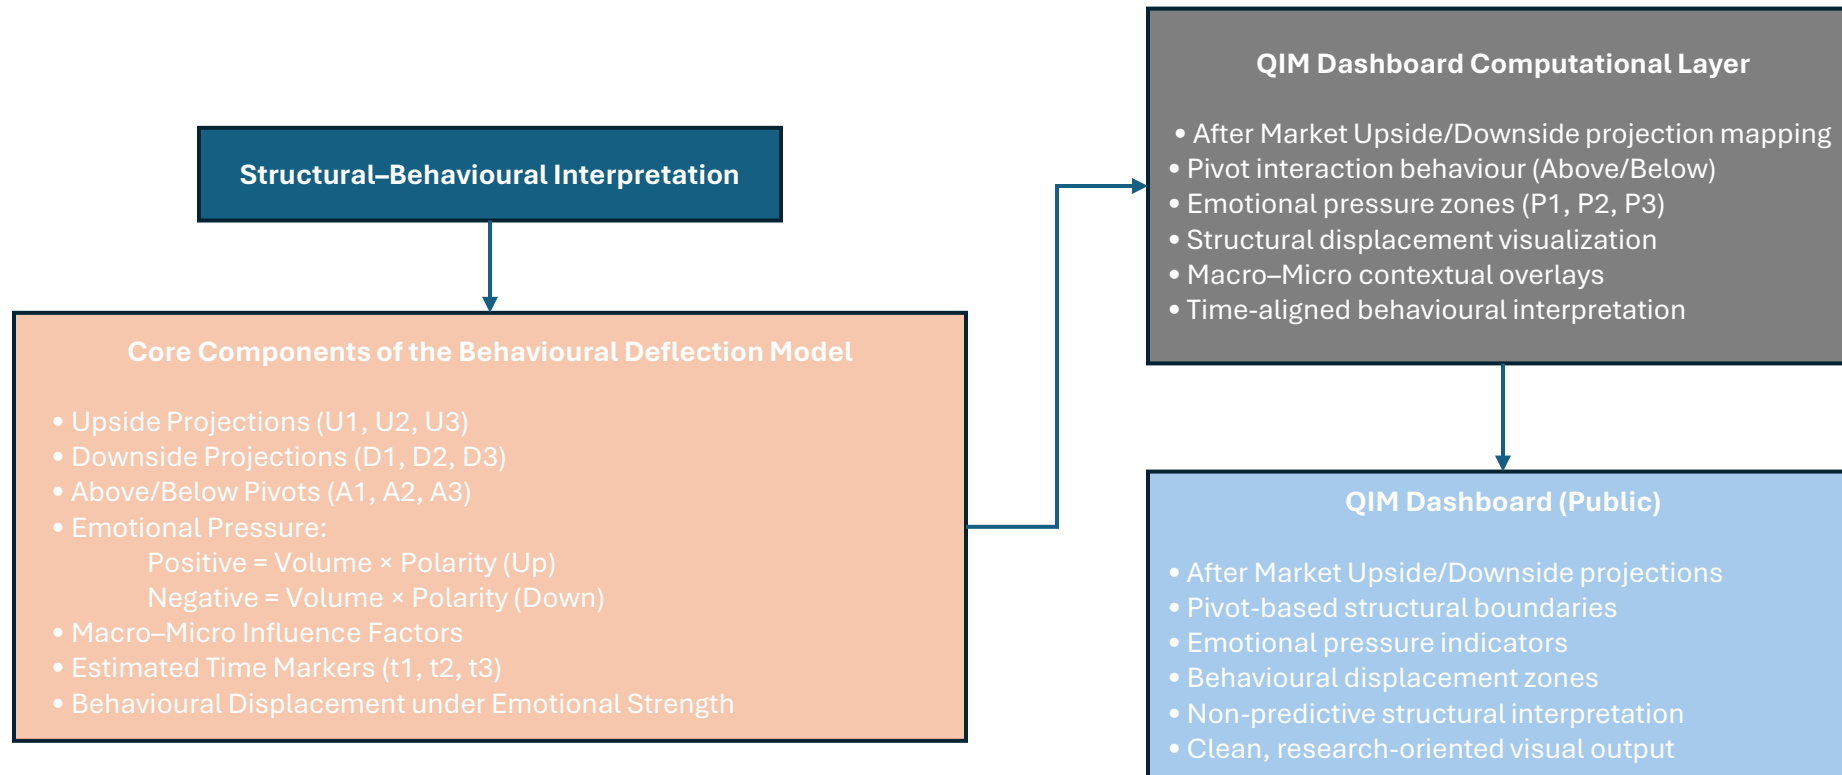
Structural–Behavioural Interpretation

Core Components of the Behavioural Deflection Model

• Upside Projections (U1, U2, U3)
• Downside Projections (D1, D2, D3)
• Above/Below Pivots (A1, A2, A3)
• Emotional Pressure:
Positive = Volume × Polarity (Up)
Negative = Volume × Polarity (Down)
• Macro–Micro Influence Factors
• Estimated Time Markers (t1, t2, t3)
• Behavioural Displacement under Emotional Strength

QIM Dashboard Computational Layer

• After Market Upside/Downside projection mapping
• Pivot interaction behaviour (Above/Below)
• Emotional pressure zones (P1, P2, P3)
• Structural displacement visualization
• Macro–Micro contextual overlays
• Time-aligned behavioural interpretation

QIM Dashboard (Public)

• After Market Upside/Downside projections
• Pivot-based structural boundaries
• Emotional pressure indicators
• Behavioural displacement zones
• Non-predictive structural interpretation
• Clean, research-oriented visual output